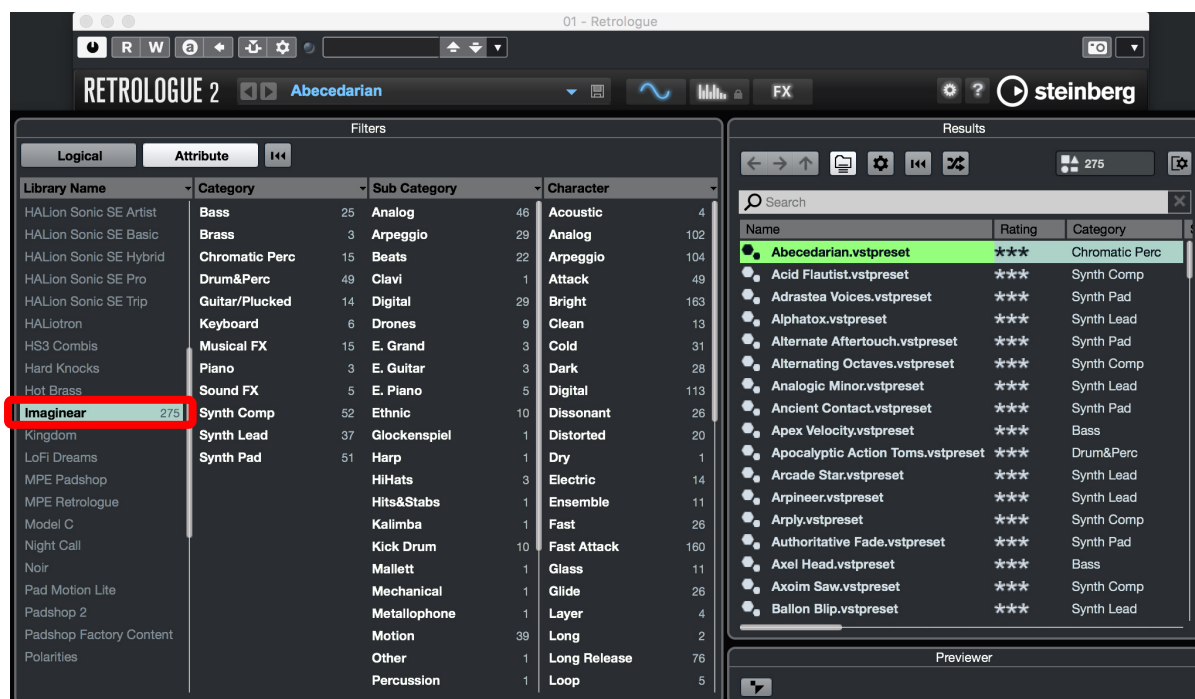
01 - Retrologue

R W a

RETROLOGUE 2 Abecedarian

FX

steinberg

Filters

Logical Attribute

| Library Name | Category | | Sub Category | | Character | |
|---|---|---|---|---|---|---|
| HALion Sonic SE Artist | Bass | 25 | Analog | 46 | Acoustic | 4 |
| HALion Sonic SE Basic | Brass | 3 | Arpeggio | 29 | Analog | 102 |
| HALion Sonic SE Hybrid | Chromatic Perc | 15 | Beats | 22 | Arpeggio | 104 |
| HALion Sonic SE Pro | Drum&Perc | 49 | Clavi | 1 | Attack | 49 |
| HALion Sonic SE Trip | Guitar/Plucked | 14 | Digital | 29 | Bright | 163 |
| HALiotron | Keyboard | 6 | Drones | 9 | Clean | 13 |
| HS3 Combis | Musical FX | 15 | E. Grand | 3 | Cold | 31 |
| Hard Knocks | Piano | 3 | E. Guitar | 3 | Dark | 28 |
| Hot Brass | Sound FX | 5 | E. Piano | 5 | Digital | 113 |
| Imaginear 275 | Synth Comp | 52 | Ethnic | 10 | Dissonant | 26 |
| Kingdom | Synth Lead | 37 | Glockenspiel | 1 | Distorted | 20 |
| LoFi Dreams | Synth Pad | 51 | Harp | 1 | Dry | 1 |
| MPE Padshop | | | HiHats | 3 | Electric | 14 |
| MPE Retrologue | | | Hits&Stabs | 1 | Ensemble | 11 |
| Model C | | | Kalimba | 1 | Fast | 26 |
| Night Call | | | Kick Drum | 10 | Fast Attack | 160 |
| Noir | | | Mallett | 1 | Glass | 11 |
| Pad Motion Lite | | | Mechanical | 1 | Glide | 26 |
| Padshop 2 | | | Metallophone | 1 | Layer | 4 |
| Padshop Factory Content | | | Motion | 39 | Long | 2 |
| Polarities | | | Other | 1 | Long Release | 76 |
| | | | Percussion | 1 | Loop | 5 |

Results

275

Search

| Name | Rating | Category |
|---|---|---|
| Abecedarian.vstpreset | ★★★ | Chromatic Perc |
| Acid Flautist.vstpreset | ★★★ | Synth Comp |
| Adrastea Voices.vstpreset | ★★★ | Synth Pad |
| Alphatox.vstpreset | ★★★ | Synth Lead |
| Alternate Aftertouch.vstpreset | ★★★ | Synth Pad |
| Alternating Octaves.vstpreset | ★★★ | Synth Comp |
| Analogic Minor.vstpreset | ★★★ | Synth Lead |
| Ancient Contact.vstpreset | ★★★ | Synth Pad |
| Apex Velocity.vstpreset | ★★★ | Bass |
| Apocalyptic Voice Toms.vstpreset | ★★★ | Drum&Perc |
| Arcade Star.vstpreset | ★★★ | Synth Lead |
| Arpineer.vstpreset | ★★★ | Synth Lead |
| Arply.vstpreset | ★★★ | Synth Comp |
| Authoritative Fade.vstpreset | ★★★ | Synth Pad |
| Axel Head.vstpreset | ★★★ | Bass |
| Axoim Saw.vstpreset | ★★★ | Synth Comp |
| Ballon Blip.vstpreset | ★★★ | Synth Lead |

Previewer